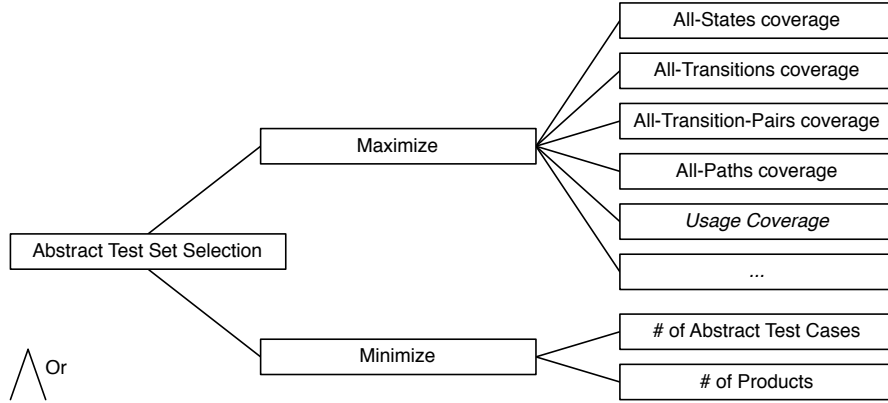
Abstract Test Set Selection

Maximize

All-States coverage

All-Transitions coverage

All-Transition-Pairs coverage

All-Paths coverage

*Usage Coverage*

...

Minimize

# of Abstract Test Cases

# of Products

Or